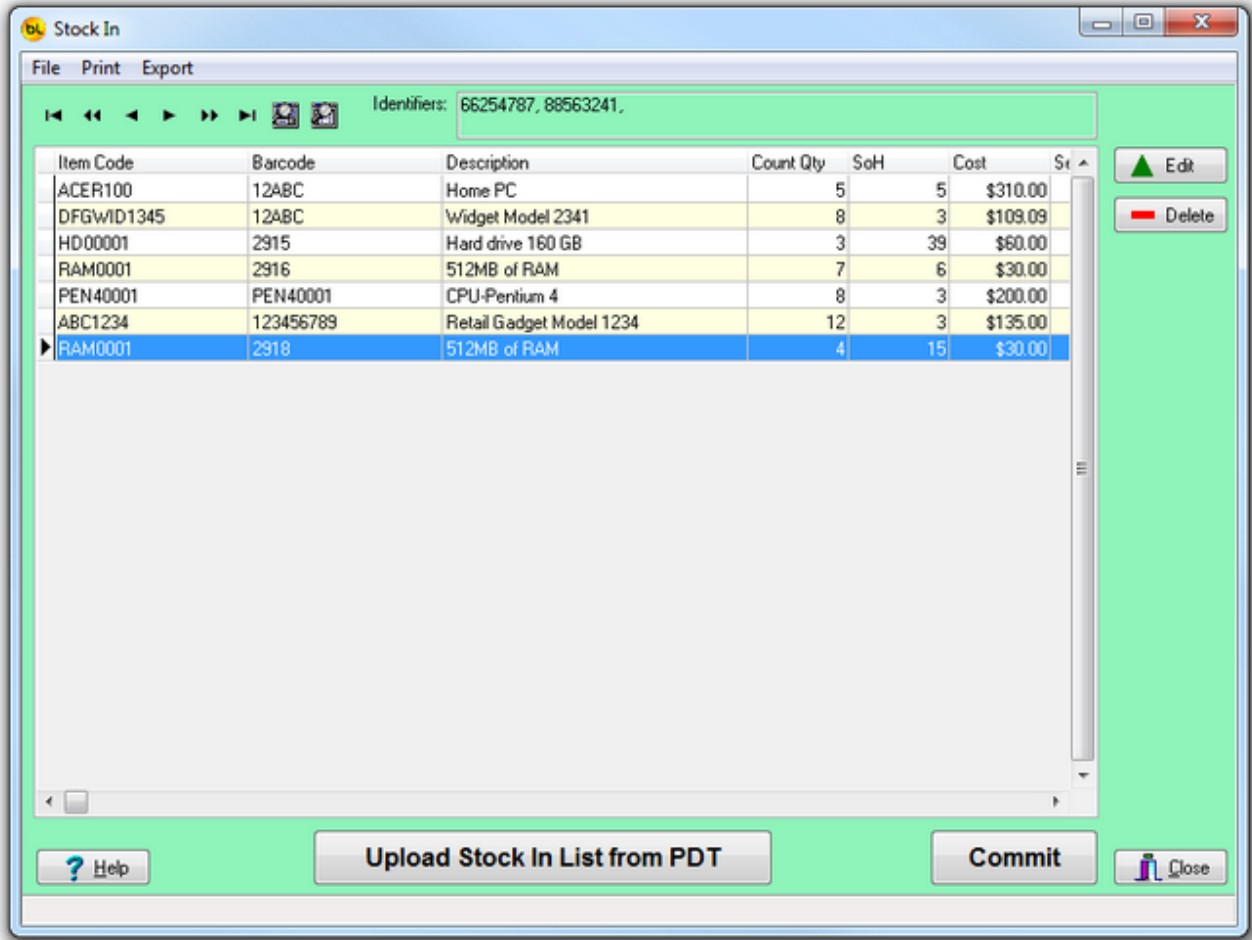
bl Stock In

File Print Export

Identifiers: 66254787, 88563241,

| Item Code | Barcode | Description | Count Qty | SoH | Cost | S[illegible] |
|---|---|---|---|---|---|---|
| ACER100 | 12ABC | Home PC | 5 | 5 | \$310.00 | |
| DFGWID1345 | 12ABC | Widget Model 2341 | 8 | 3 | \$109.09 | |
| HD00001 | 2915 | Hard drive 160 GB | 3 | 39 | \$60.00 | |
| RAM0001 | 2916 | 512MB of RAM | 7 | 6 | \$30.00 | |
| PEN40001 | PEN40001 | CPU-Pentium 4 | 8 | 3 | \$200.00 | |
| ABC1234 | 123456789 | Retail Gadget Model 1234 | 12 | 3 | \$135.00 | |
| RAM0001 | 2918 | 512MB of RAM | 4 | 15 | \$30.00 | |

Edit

Delete

Help

Upload Stock In List from PDT

Commit

Close